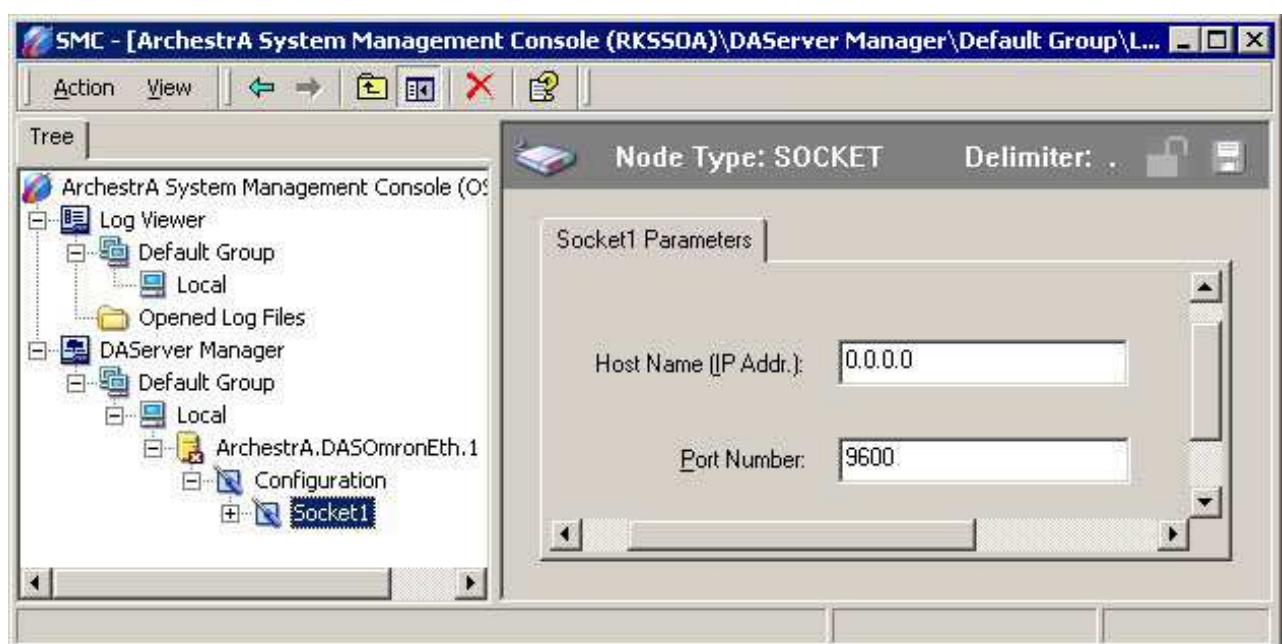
SMC - [ArchestrA System Management Console (RKSSOA)\DAServer Manager\Default Group\L...

Action View

Tree

ArchestrA System Management Console (O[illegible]
Log Viewer
Default Group
Local
Opened Log Files
DAServer Manager
Default Group
Local
ArchestrA.DASOmronEth.1
Configuration
Socket1

Node Type: SOCKET Delimiter: .

Socket1 Parameters

Host Name (IP Addr.): 0.0.0.0

Port Number: 9600